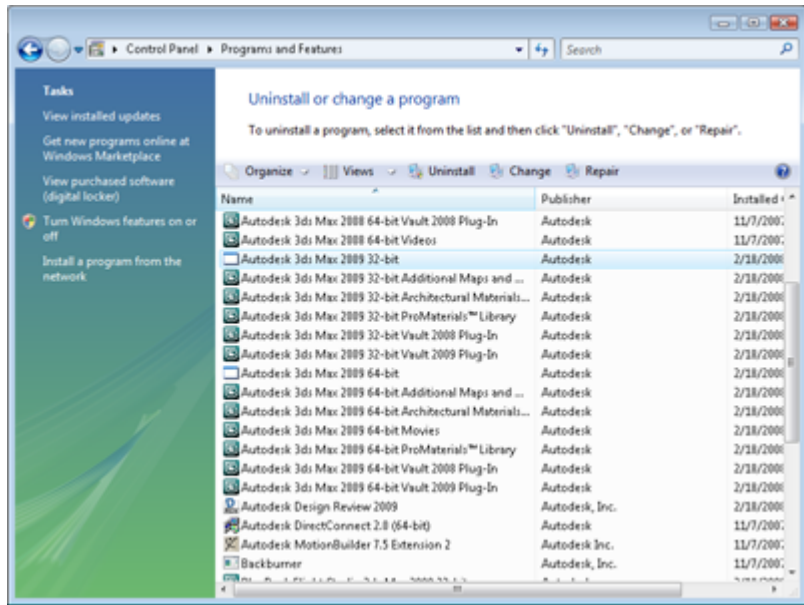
Control Panel ▸ Programs and Features

Search

Tasks

View installed updates

Get new programs online at Windows Marketplace

View purchased software (digital locker)

Turn Windows features on or off

Install a program from the network

Uninstall or change a program

To uninstall a program, select it from the list and then click "Uninstall", "Change", or "Repair".

Organize Views Uninstall Change Repair

| Name | Publisher | Installed |
|---|---|---|
| Autodesk 3ds Max 2008 64-bit Vault 2008 Plug-In | Autodesk | 11/7/2007 |
| Autodesk 3ds Max 2008 64-bit Videos | Autodesk | 11/7/2007 |
| Autodesk 3ds Max 2009 32-bit | Autodesk | 2/18/2008 |
| Autodesk 3ds Max 2009 32-bit Additional Maps and ... | Autodesk | 2/18/2008 |
| Autodesk 3ds Max 2009 32-bit Architectural Materials... | Autodesk | 2/18/2008 |
| Autodesk 3ds Max 2009 32-bit ProMaterials™ Library | Autodesk | 2/18/2008 |
| Autodesk 3ds Max 2009 32-bit Vault 2008 Plug-In | Autodesk | 2/18/2008 |
| Autodesk 3ds Max 2009 32-bit Vault 2009 Plug-In | Autodesk | 2/18/2008 |
| Autodesk 3ds Max 2009 64-bit | Autodesk | 2/18/2008 |
| Autodesk 3ds Max 2009 64-bit Additional Maps and ... | Autodesk | 2/18/2008 |
| Autodesk 3ds Max 2009 64-bit Architectural Materials... | Autodesk | 2/18/2008 |
| Autodesk 3ds Max 2009 64-bit Movies | Autodesk | 2/18/2008 |
| Autodesk 3ds Max 2009 64-bit ProMaterials™ Library | Autodesk | 2/18/2008 |
| Autodesk 3ds Max 2009 64-bit Vault 2008 Plug-In | Autodesk | 2/18/2008 |
| Autodesk 3ds Max 2009 64-bit Vault 2009 Plug-In | Autodesk | 2/18/2008 |
| Autodesk Design Review 2009 | Autodesk, Inc. | 2/18/2008 |
| Autodesk DirectConnect 2.0 (64-bit) | Autodesk | 11/7/2007 |
| Autodesk MotionBuilder 7.5 Extension 2 | Autodesk Inc. | 11/7/2007 |
| Backburner | Autodesk, Inc. | 11/7/2007 |
| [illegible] | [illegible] | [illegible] |